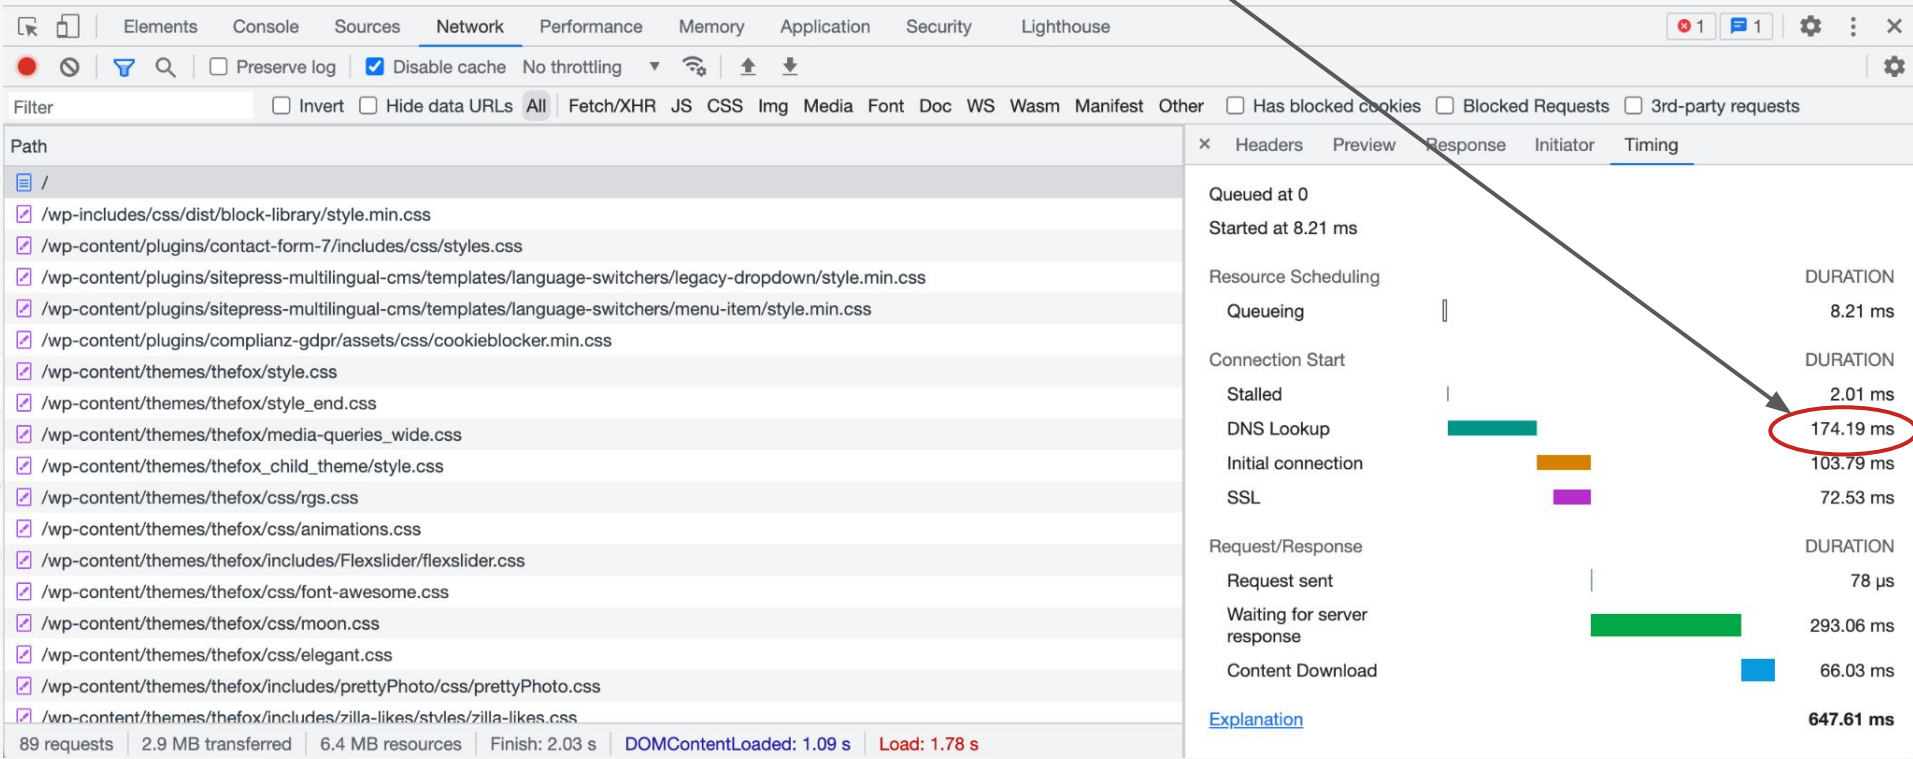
Elements Console Sources Network Performance Memory Application Security Lighthouse 1 1

Preserve log Disable cache No throttling

Filter Invert Hide data URLs All Fetch/XHR JS CSS Img Media Font Doc WS Wasm Manifest Other Has blocked cookies Blocked Requests 3rd-party requests

Path

/
/wp-includes/css/dist/block-library/style.min.css
/wp-content/plugins/contact-form-7/includes/css/styles.css
/wp-content/plugins/sitepress-multilingual-cms/templates/language-switchers/legacy-dropdown/style.min.css
/wp-content/plugins/sitepress-multilingual-cms/templates/language-switchers/menu-item/style.min.css
/wp-content/plugins/complianz-gdpr/assets/css/cookieblocker.min.css
/wp-content/themes/thefox/style.css
/wp-content/themes/thefox/style_end.css
/wp-content/themes/thefox/media-queries_wide.css
/wp-content/themes/thefox_child_theme/style.css
/wp-content/themes/thefox/css/rgs.css
/wp-content/themes/thefox/css/animations.css
/wp-content/themes/thefox/includes/Flexslider/flexslider.css
/wp-content/themes/thefox/css/font-awesome.css
/wp-content/themes/thefox/css/moon.css
/wp-content/themes/thefox/css/elegant.css
/wp-content/themes/thefox/includes/prettyPhoto/css/prettyPhoto.css
/wp-content/themes/thefox/includes/zilla-likes/styles/zilla-likes.css

89 requests | 2.9 MB transferred | 6.4 MB resources | Finish: 2.03 s | DOMContentLoaded: 1.09 s | Load: 1.78 s

× Headers Preview Response Initiator Timing

Queued at 0
Started at 8.21 ms

| Resource Scheduling | DURATION |
|---|---|
| Queueing | 8.21 ms |
| Connection Start | DURATION |
| Stalled | 2.01 ms |
| DNS Lookup | 174.19 ms |
| Initial connection | 103.79 ms |
| SSL | 72.53 ms |
| Request/Response | DURATION |
| Request sent | 78 μs |
| Waiting for server response | 293.06 ms |
| Content Download | 66.03 ms |
| Explanation | 647.61 ms |